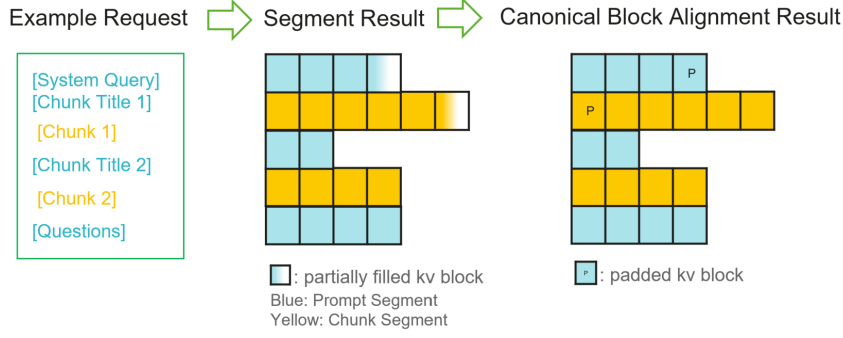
Example Request

Segment Result

Canonical Block Alignment Result

[System Query]
[Chunk Title 1]

[Chunk 1]

[Chunk Title 2]

[Chunk 2]

[Questions]

: partially filled kv block
Blue: Prompt Segment
Yellow: Chunk Segment

P

P

P

: padded kv block